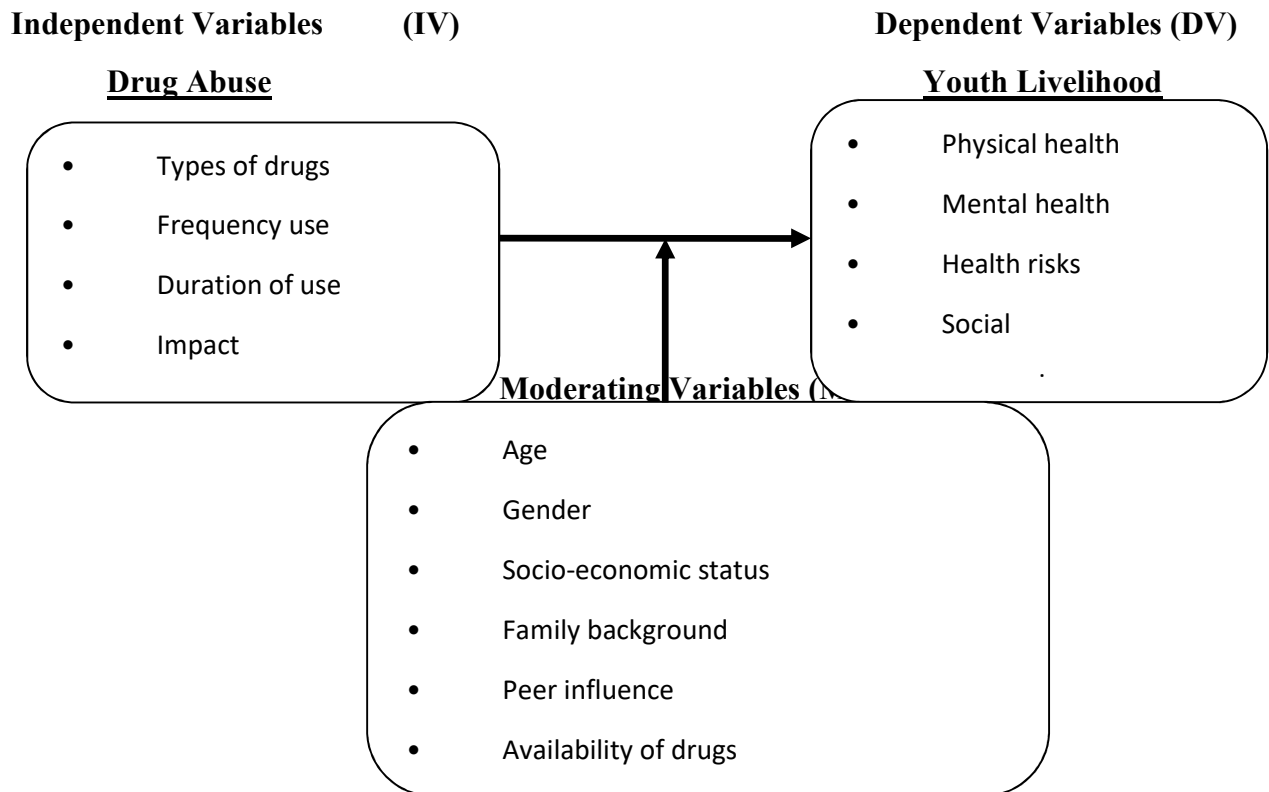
**Independent Variables (IV)**

**Drug Abuse**

- Types of drugs
- Frequency use
- Duration of use
- Impact

**Dependent Variables (DV)**

**Youth Livelihood**

- Physical health
- Mental health
- Health risks
- Social

.

**Moderating Variables ([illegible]**

- Age
- Gender
- Socio-economic status
- Family background
- Peer influence
- Availability of drugs